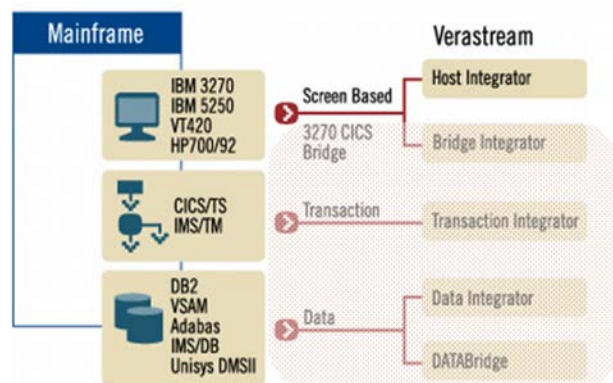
Mainframe

Verastream

IBM 3270
IBM 5250
VT420
HP700/92

Screen Based

3270 CICS Bridge

Host Integrator

Bridge Integrator

CICS/TS
IMS/TM

Transaction

Transaction Integrator

DB2
VSAM
Adabas
IMS/DB
Unisys DMSII

Data

Data Integrator

DATABridge